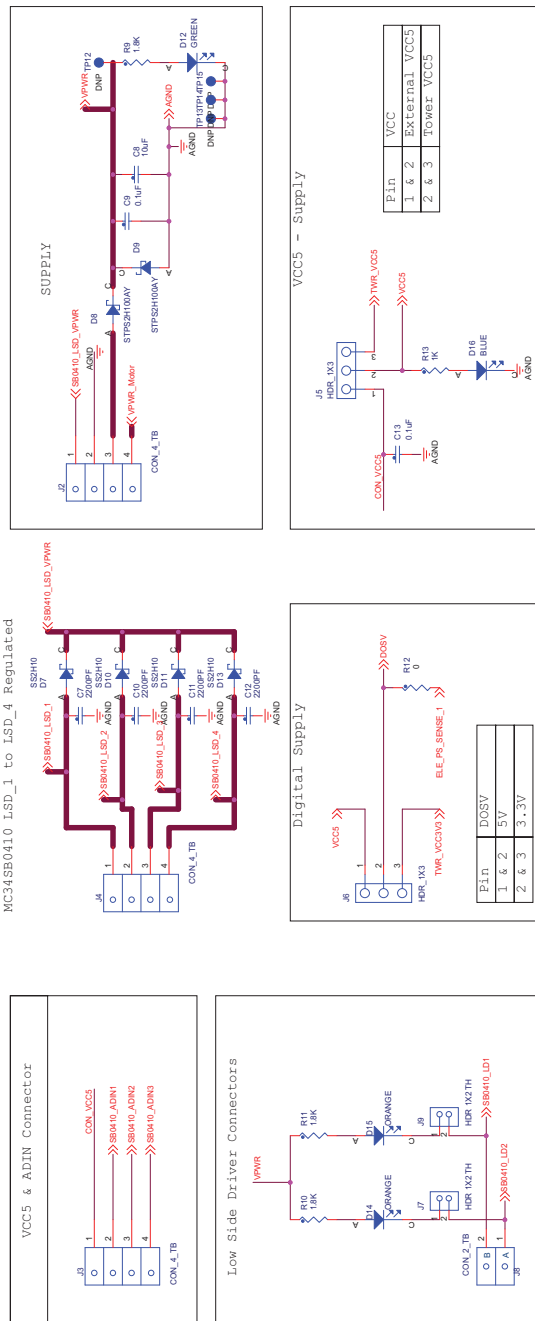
VCC5 & ADIN Connector

J3
CON_4_TB
CON_VCC5
SB0410_ADIN1
SB0410_ADIN2
SB0410_ADIN3

Low Side Driver Connectors

VPWR
R10 1.8K
R11 1.8K
D14 ORANGE
D15 ORANGE
J7 HDR 1X2 TH
J9 HDR 1X2 TH
CON_2_TB
J8
SB0410_LD2
SB0410_LD1

MC34SB0410 LSD_1 to LSD_4 Regulated

J4
CON_4_TB
SB0410_LSD_1
SB0410_LSD_2
SB0410_LSD_3
SB0410_LSD_4
SB0410_LSD_VPWR
D7 SS2H10
D10 SS2H10
D11 SS2H10
D13 SS2H10
C7 2200PF
C10 2200PF
C11 2200PF
C12 2200PF
AGND

Digital Supply

J6
HDR_1X3
VCC5
TWR_VCC3V3
DOSV
R12 0
ELE_PS_SENSE_1

| Pin | DOSV |
|---|---|
| 1 & 2 | 5V |
| 2 & 3 | 3.3V |

SUPPLY

J2
CON_4_TB
SB0410_LSD_VPWR
AGND
VPWR_Motor
D8 STPS2H100AY
D9 STPS2H100AY
C9 0.1uF
C8 10uF
AGND
VPWR
TP12 DNP
R9 1.8K
D12 GREEN
TP13 TP14 TP15
DNP

VCC5 - Supply

J5
HDR_1X3
CON_VCC5
C13 0.1uF
AGND
TWR_VCC5
VCC5
R13 1K
D16 BLUE
AGND

| Pin | VCC |
|---|---|
| 1 & 2 | External VCC5 |
| 2 & 3 | Tower VCC5 |